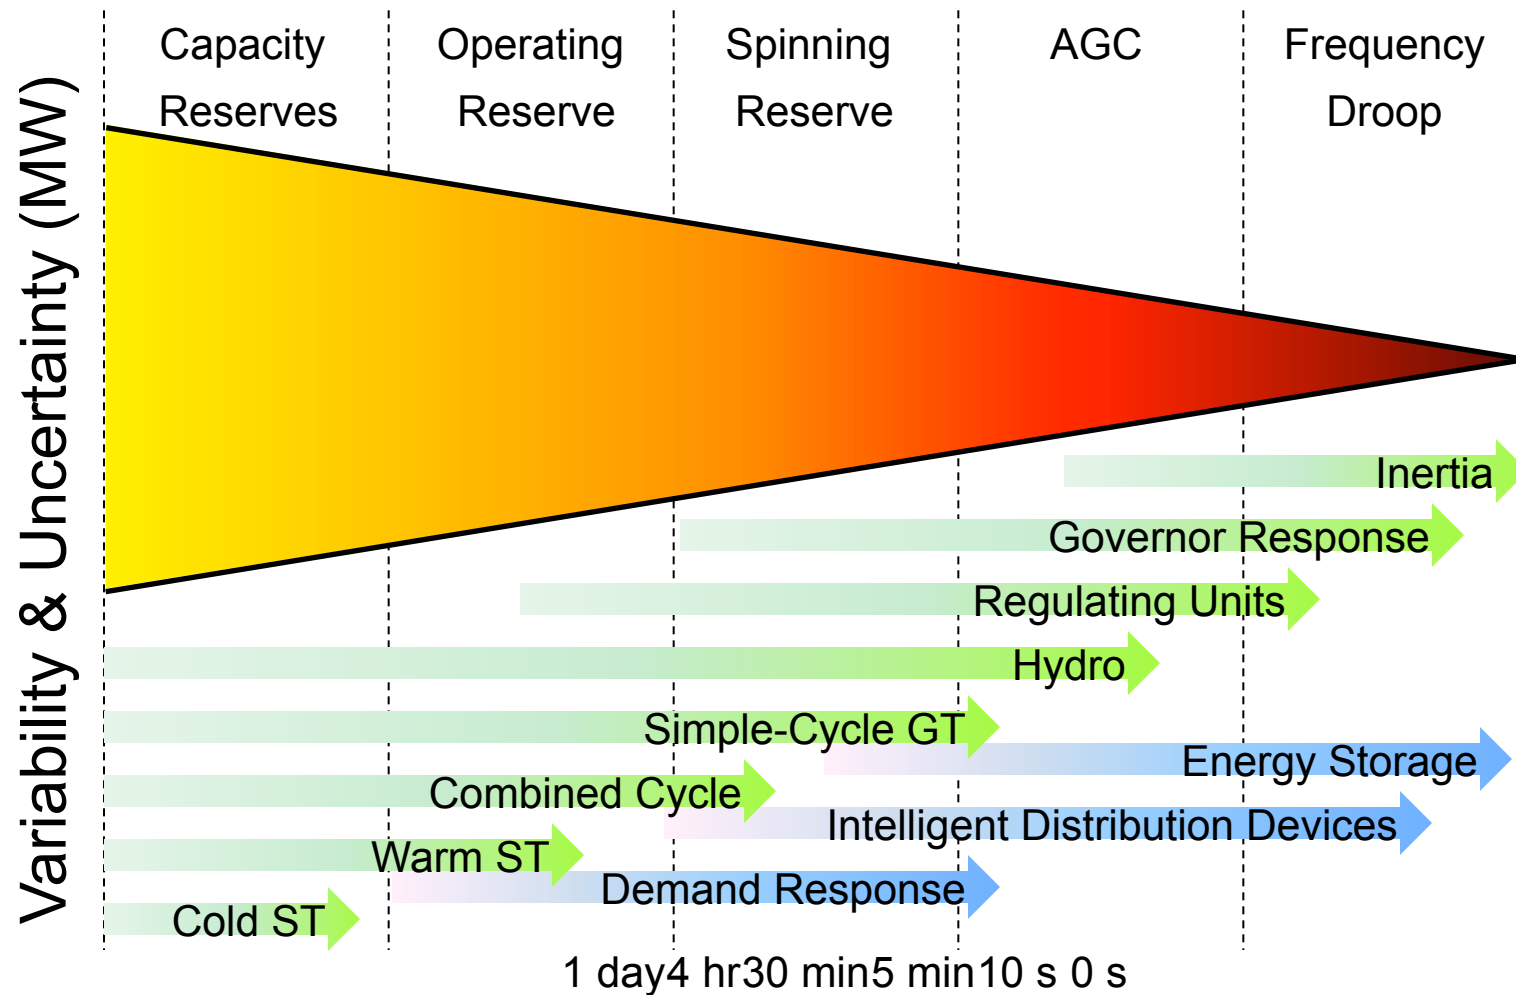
Capacity Reserves

Operating Reserve

Spinning Reserve

AGC

Frequency Droop

Variability & Uncertainty (MW)

Inertia

Governor Response

Regulating Units

Hydro

Simple-Cycle GT

Energy Storage

Combined Cycle

Intelligent Distribution Devices

Warm ST

Demand Response

Cold ST

1 day4 hr30 min5 min10 s 0 s